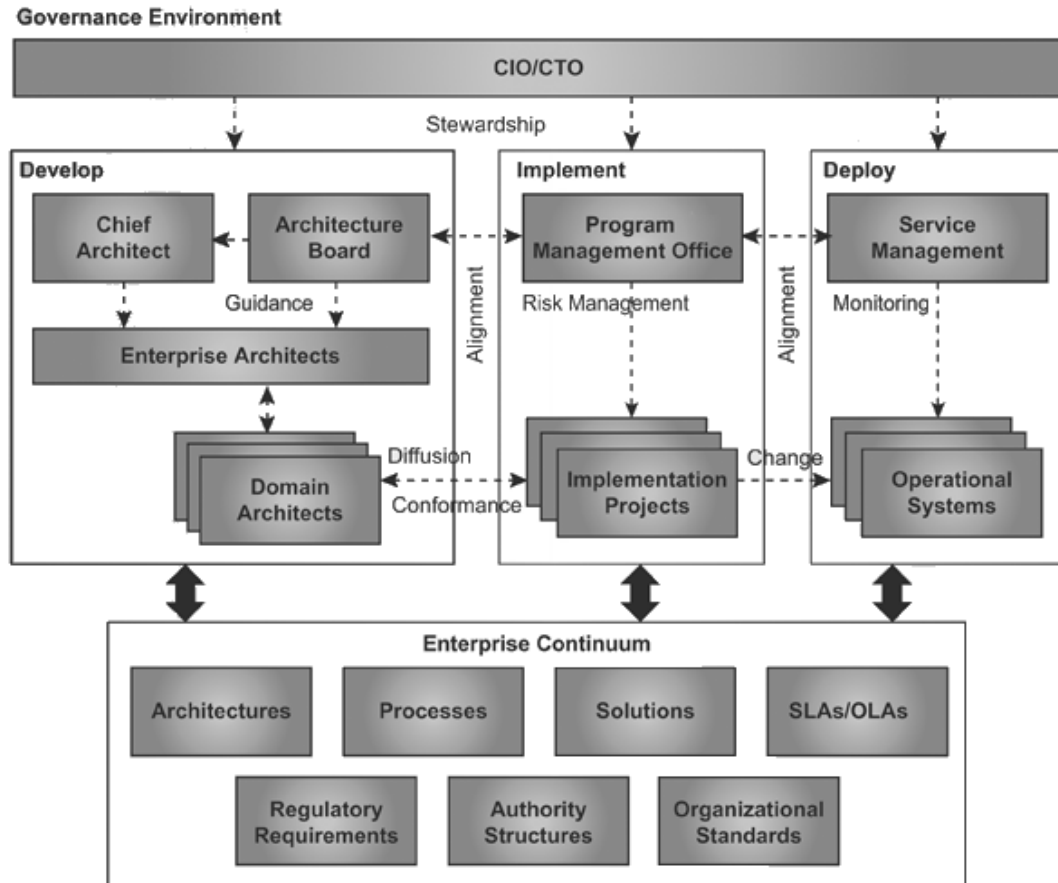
Governance Environment

CIO/CTO

Stewardship

Develop

Chief Architect

Architecture Board

Guidance

Enterprise Architects

Domain Architects

Diffusion

Conformance

Alignment

Implement

Program Management Office

Risk Management

Implementation Projects

Change

Alignment

Deploy

Service Management

Monitoring

Operational Systems

Enterprise Continuum

Architectures

Processes

Solutions

SLAs/OLAs

Regulatory Requirements

Authority Structures

Organizational Standards